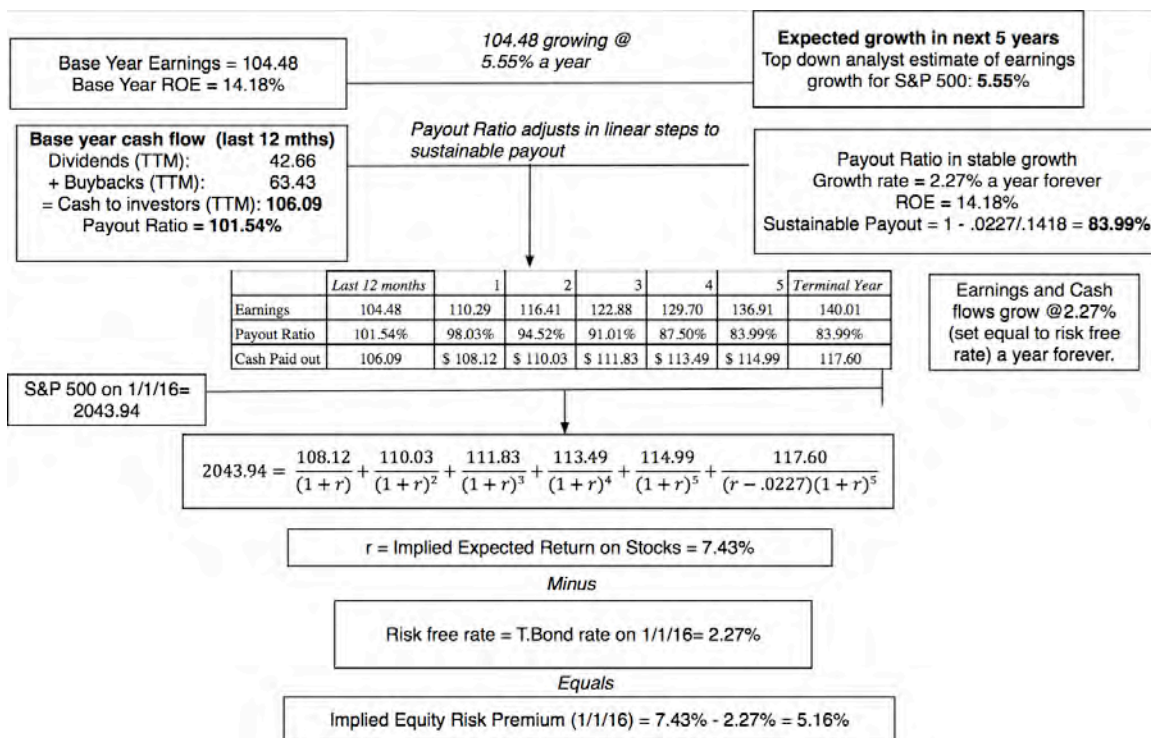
Base Year Earnings = 104.48
Base Year ROE = 14.18%

104.48 growing @ 5.55% a year

Expected growth in next 5 years
Top down analyst estimate of earnings growth for S&P 500: 5.55%

Base year cash flow (last 12 mths)
Dividends (TTM): 42.66
+ Buybacks (TTM): 63.43
= Cash to investors (TTM): 106.09
Payout Ratio = 101.54%

Payout Ratio adjusts in linear steps to sustainable payout

Payout Ratio in stable growth
Growth rate = 2.27% a year forever
ROE = 14.18%
Sustainable Payout = 1 - .0227/.1418 = 83.99%

| | Last 12 months | 1 | 2 | 3 | 4 | 5 | Terminal Year |
|---|---|---|---|---|---|---|---|
| Earnings | 104.48 | 110.29 | 116.41 | 122.88 | 129.70 | 136.91 | 140.01 |
| Payout Ratio | 101.54% | 98.03% | 94.52% | 91.01% | 87.50% | 83.99% | 83.99% |
| Cash Paid out | 106.09 | \$ 108.12 | \$ 110.03 | \$ 111.83 | \$ 113.49 | \$ 114.99 | 117.60 |

Earnings and Cash flows grow @2.27% (set equal to risk free rate) a year forever.

S&P 500 on 1/1/16= 2043.94

$2043.94 = \frac{108.12}{(1+r)} + \frac{110.03}{(1+r)^2} + \frac{111.83}{(1+r)^3} + \frac{113.49}{(1+r)^4} + \frac{114.99}{(1+r)^5} + \frac{117.60}{(r-.0227)(1+r)^5}$

r = Implied Expected Return on Stocks = 7.43%

Minus

Risk free rate = T.Bond rate on 1/1/16= 2.27%

Equals

Implied Equity Risk Premium (1/1/16) = 7.43% - 2.27% = 5.16%